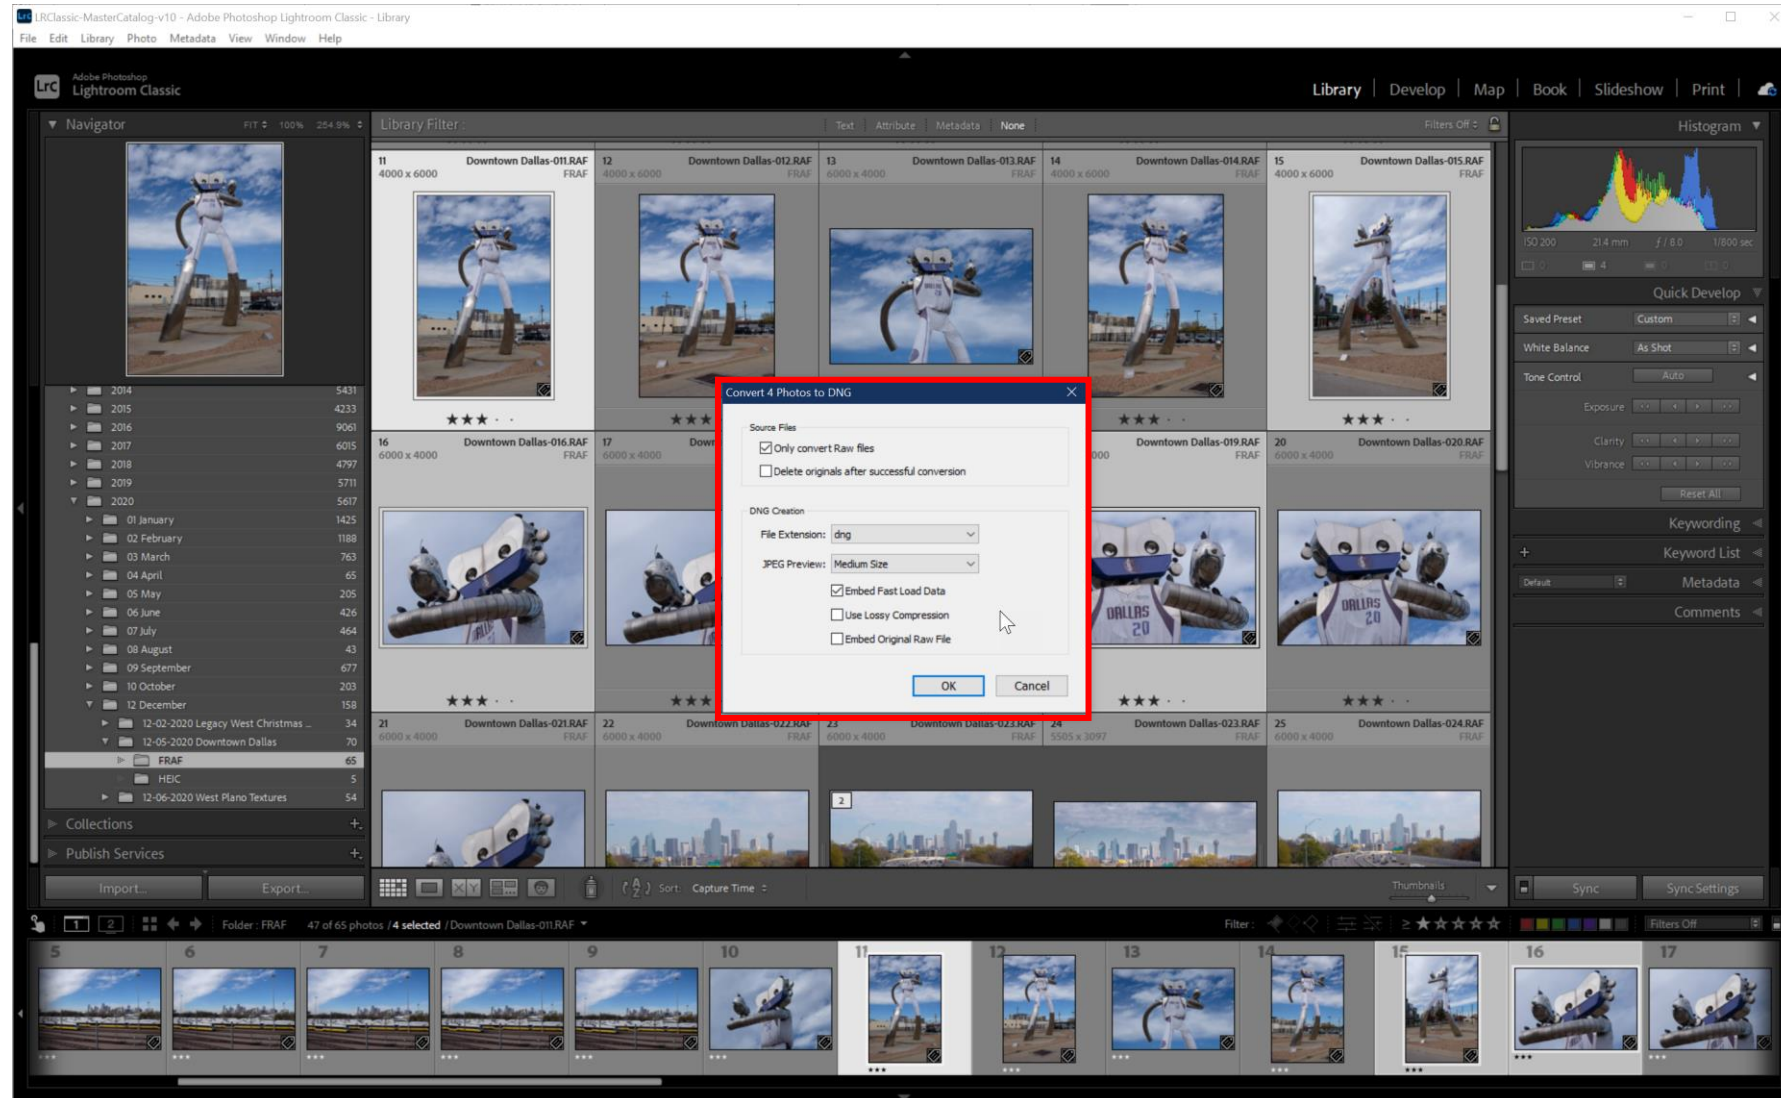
LRClassic-MasterCatalog-v10 - Adobe Photoshop Lightroom Classic - Library
File Edit Library Photo Metadata View Window Help

Lrc Adobe Photoshop Lightroom Classic

Library | Develop | Map | Book | Slideshow | Print

Navigator FIT 100% 254.9%

Library Filter : Text Attribute Metadata None Filters Off

Histogram

ISO 200 21.4 mm f / 8.0 1/800 sec

Quick Develop
Saved Preset Custom
White Balance As Shot
Tone Control Auto
Exposure
Clarity
Vibrance
Reset All

Keywording
Keyword List
Default Metadata
Comments

11 Downtown Dallas-011.RAF 4000 x 6000 FRAF
12 Downtown Dallas-012.RAF 4000 x 6000 FRAF
13 Downtown Dallas-013.RAF 6000 x 4000 FRAF
14 Downtown Dallas-014.RAF 4000 x 6000 FRAF
15 Downtown Dallas-015.RAF 4000 x 6000 FRAF
16 Downtown Dallas-016.RAF 6000 x 4000 FRAF
17 Down 6000 x 4000
Downtown Dallas-019.RAF FRAF
20 Downtown Dallas-020.RAF 6000 x 4000 FRAF
21 Downtown Dallas-021.RAF 6000 x 4000 FRAF
22 Downtown Dallas-022.RAF 6000 x 4000 FRAF
23 Downtown Dallas-023.RAF 6000 x 4000 FRAF
24 Downtown Dallas-023.RAF 5505 x 3097 FRAF
25 Downtown Dallas-024.RAF 6000 x 4000 FRAF

Convert 4 Photos to DNG
Source Files
Only convert Raw files
Delete originals after successful conversion
DNG Creation
File Extension: dng
JPEG Preview: Medium Size
Embed Fast Load Data
Use Lossy Compression
Embed Original Raw File
OK Cancel

| | |
|---|---|
| 2014 | 5431 |
| 2015 | 4233 |
| 2016 | 9061 |
| 2017 | 6015 |
| 2018 | 4797 |
| 2019 | 5711 |
| 2020 | 5617 |
| 01 January | 1425 |
| 02 February | 1188 |
| 03 March | 763 |
| 04 April | 65 |
| 05 May | 205 |
| 06 June | 426 |
| 07 July | 464 |
| 08 August | 43 |
| 09 September | 677 |
| 10 October | 203 |
| 12 December | 158 |
| 12-02-2020 Legacy West Christmas ... | 34 |
| 12-05-2020 Downtown Dallas | 70 |
| FRAF | 65 |
| HEIC | 5 |
| 12-06-2020 West Plano Textures | 54 |

Collections
Publish Services
Import... Export...

Sort: Capture Time
Thumbnails
Sync Sync Settings

1 2 Folder : FRAF 47 of 65 photos /4 selected /Downtown Dallas-011.RAF
Filter : Filters Off

5 6 7 8 9 10 11 12 13 14 15 16 17